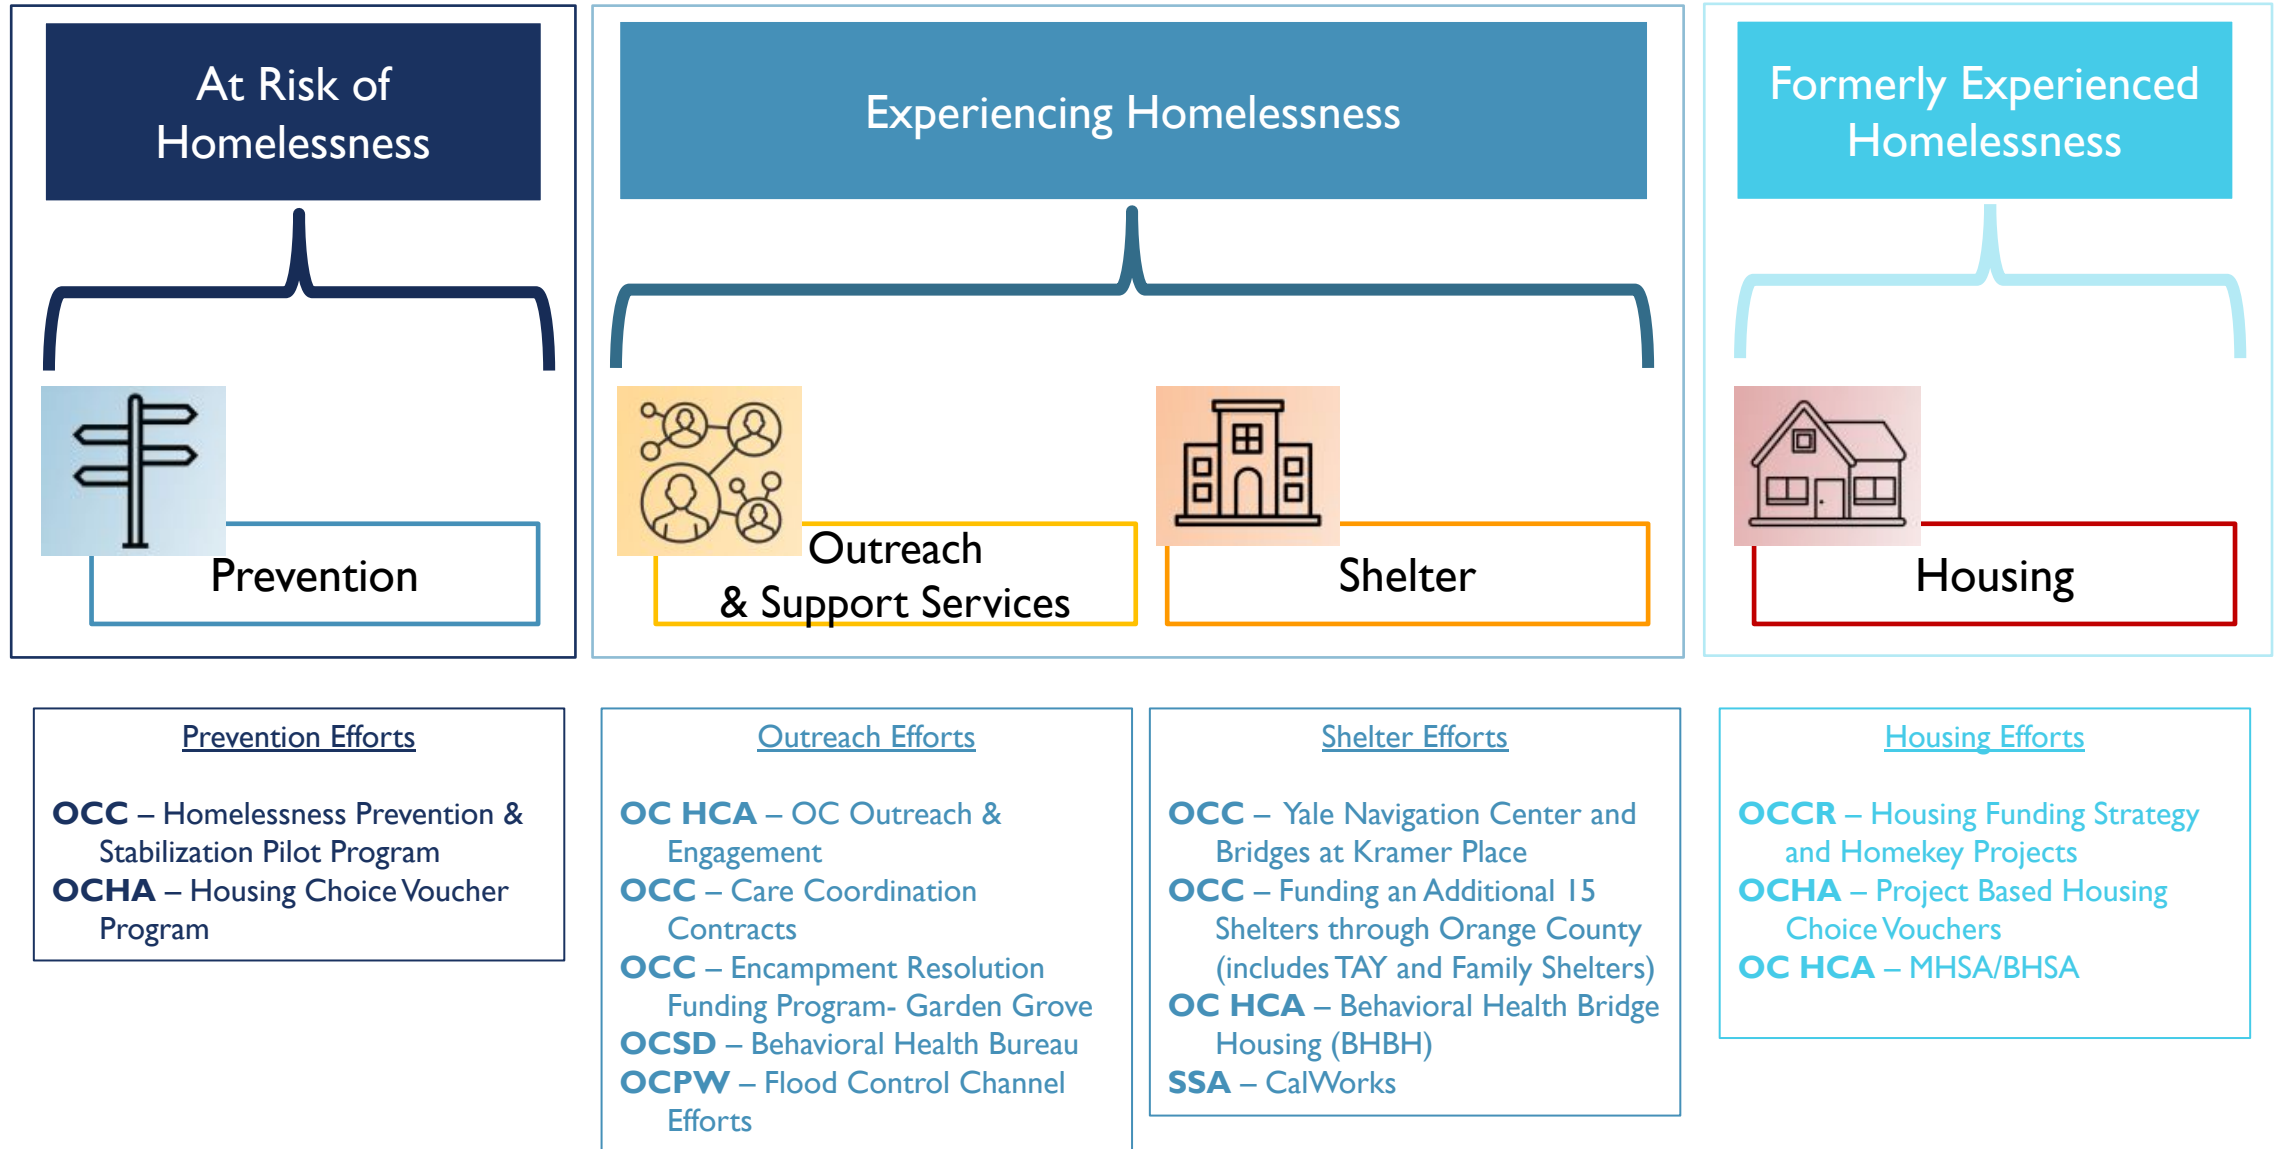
At Risk of Homelessness

Experiencing Homelessness

Formerly Experienced Homelessness

Prevention

Outreach & Support Services

Shelter

Housing

Prevention Efforts

OCC – Homelessness Prevention & Stabilization Pilot Program
OCHA – Housing Choice Voucher Program

Outreach Efforts

OC HCA – OC Outreach & Engagement
OCC – Care Coordination Contracts
OCC – Encampment Resolution Funding Program- Garden Grove
OCSD – Behavioral Health Bureau
OCPW – Flood Control Channel Efforts

Shelter Efforts

OCC – Yale Navigation Center and Bridges at Kramer Place
OCC – Funding an Additional 15 Shelters through Orange County (includes TAY and Family Shelters)
OC HCA – Behavioral Health Bridge Housing (BHBH)
SSA – CalWorks

Housing Efforts

OCCR – Housing Funding Strategy and Homekey Projects
OCHA – Project Based Housing Choice Vouchers
OC HCA – MHSA/BHSA